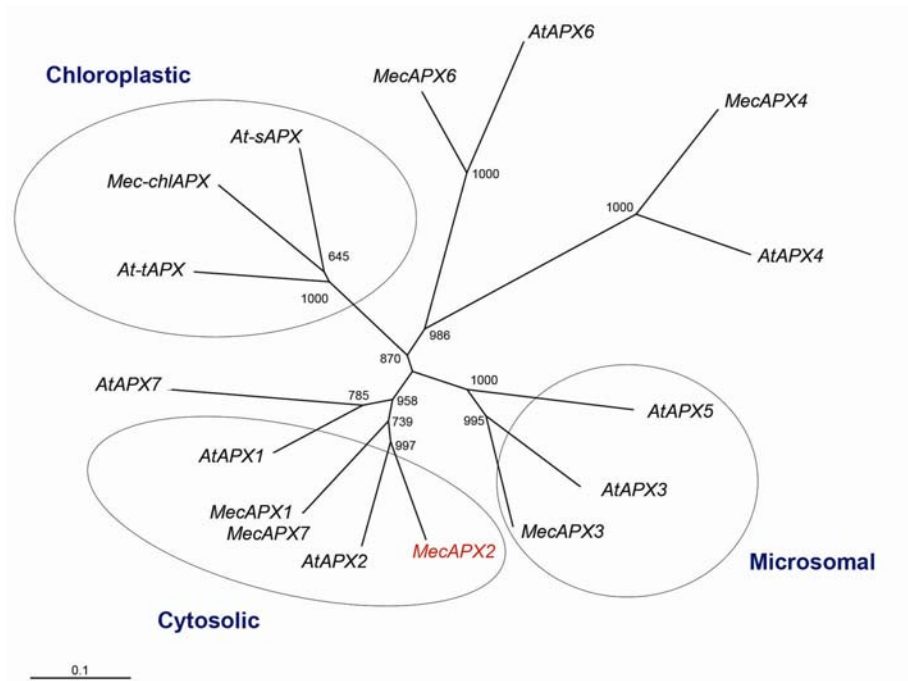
Chloroplastic

AtAPX6

MecAPX6

MecAPX4

At-sAPX

Mec-chlAPX

1000

1000

At-tAPX

645

AtAPX4

1000

986

870

AtAPX7

1000

785

958

AtAPX5

739

995

AtAPX1

997

AtAPX3

MecAPX1
MecAPX7

MecAPX3

AtAPX2

MecAPX2

Microsomal

Cytosolic

0.1